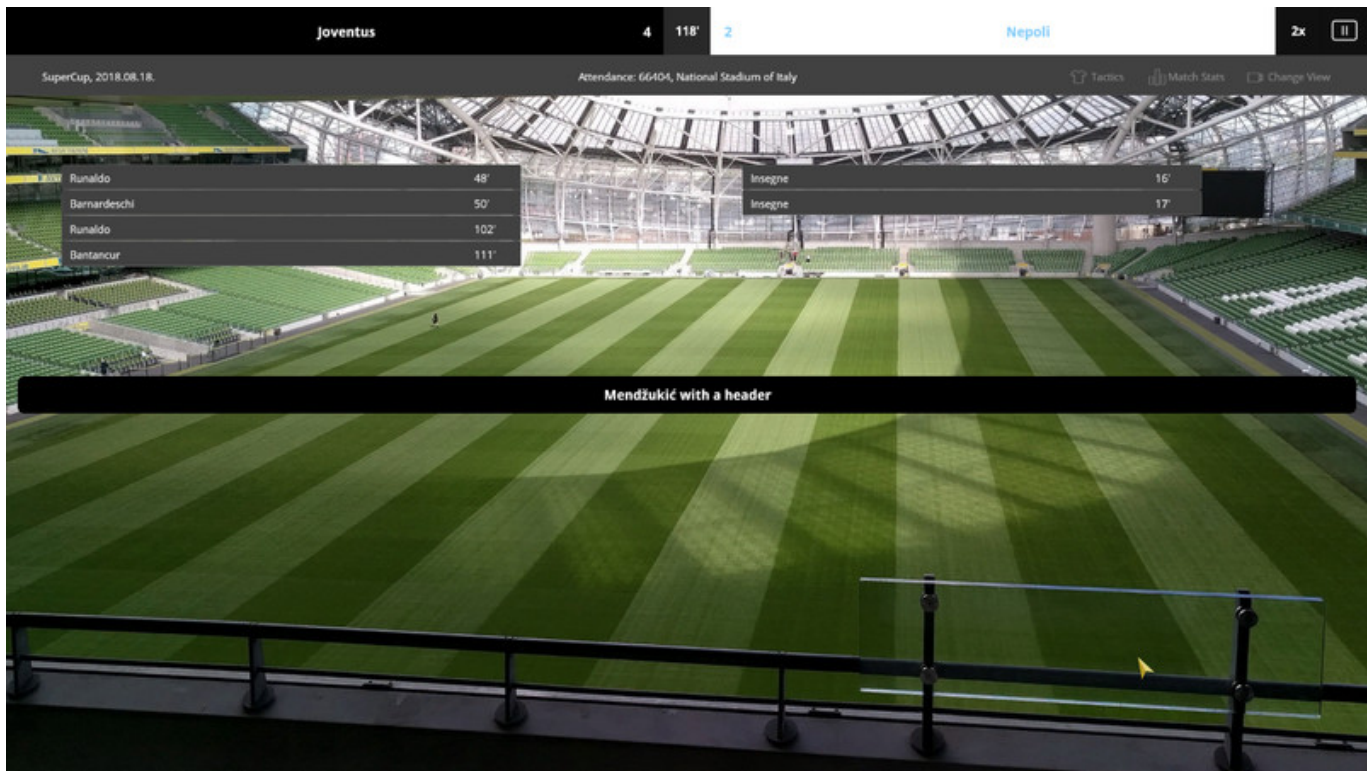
Joventus 4 118' 2 Nepoli 2x

SuperCup, 2018.08.18. Attendance: 66404, National Stadium of Italy Tactics Match Stats Change View

| Runaldo | 48' |
|---|---|
| Barnardeschi | 50' |
| Runaldo | 102' |
| Bantancur | 111' |

| Insegne | 16' |
|---|---|
| Insegne | 17' |

Mendžukić with a header